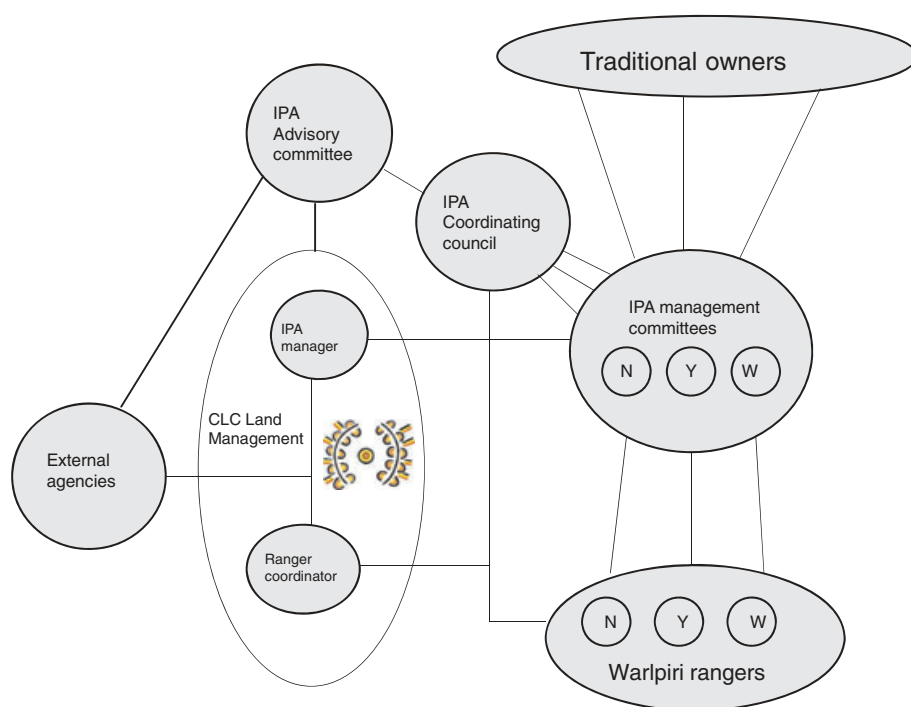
Traditional owners

IPA Advisory committee

IPA Coordinating council

IPA management committees

N

Y

W

IPA manager

CLC Land Management

External agencies

Ranger coordinator

N

Y

W

Warlpiri rangers